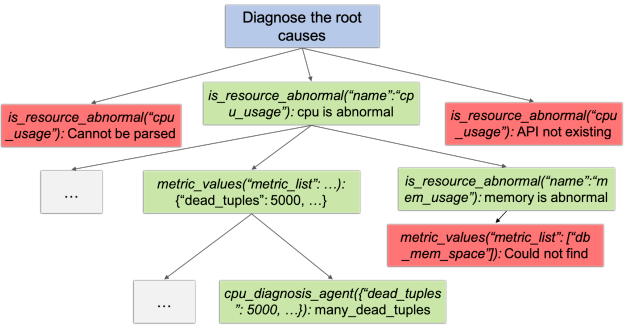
Diagnose the root causes

is_resource_abnormal("cpu_usage"): Cannot be parsed

is_resource_abnormal("name":"cpu_usage"): cpu is abnormal

is_resource_abnormal("cpu_usage"): API not existing

…

metric_values("metric_list": …): {"dead_tuples": 5000, …}

is_resource_abnormal("name":"mem_usage"): memory is abnormal

metric_values("metric_list": ["db_mem_space"]): Could not find

…

cpu_diagnosis_agent({"dead_tuples": 5000, …}): many_dead_tuples